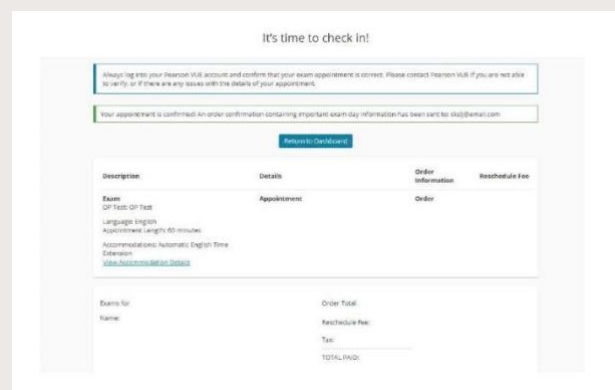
It's time to check in!

Always log into your Pearson VUE account and confirm that your exam appointment is correct. Please contact Pearson VUE if you are not able to verify, or if there are any issues with the details of your appointment.

Your appointment is confirmed! An order confirmation containing important exam day information has been sent to: sksl@email.com

Return to Dashboard

| Description | Details | Order Information | Reschedule Fee |
|---|---|---|---|
| Exam<br>OP Test: OP Test<br>Language: English<br>Appointment Length: 60 minutes<br>Accommodations: Automatic English Time Extension<br>View Accommodation Details | Appointment | Order | |

Exams for

Name:

Order Total

Reschedule Fee:

Tax:

TOTAL PAID: